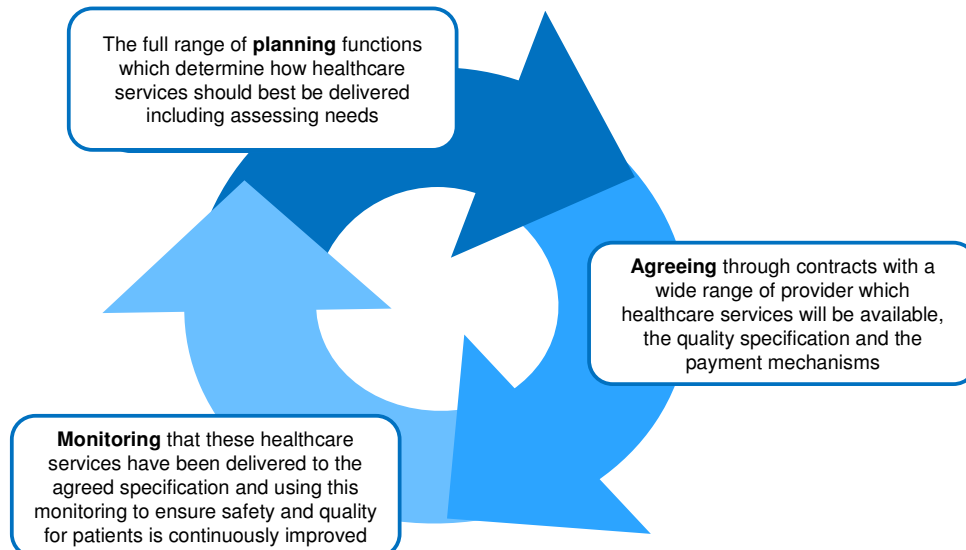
The full range of **planning** functions which determine how healthcare services should best be delivered including assessing needs

**Agreeing** through contracts with a wide range of provider which healthcare services will be available, the quality specification and the payment mechanisms

**Monitoring** that these healthcare services have been delivered to the agreed specification and using this monitoring to ensure safety and quality for patients is continuously improved